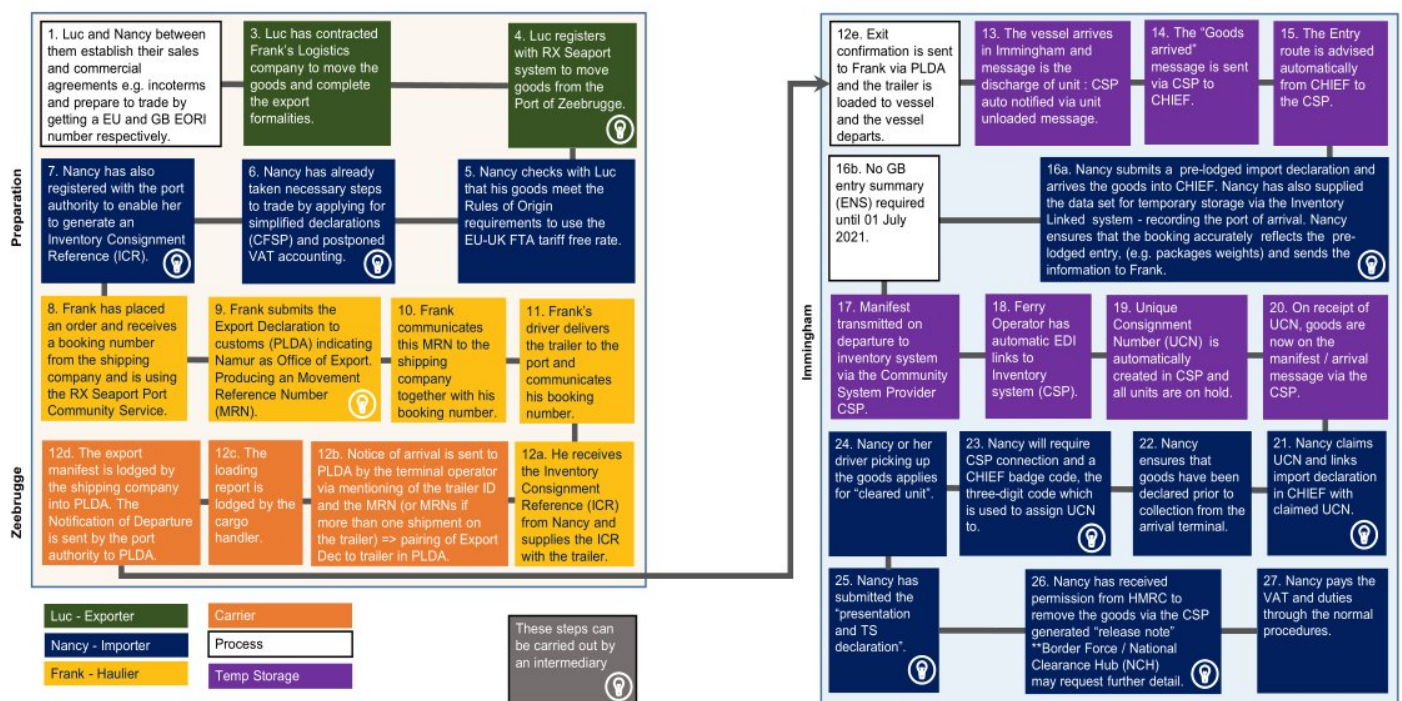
Preparation

1. Luc and Nancy between them establish their sales and commercial agreements e.g. incoterms and prepare to trade by getting a EU and GB EORI number respectively.

3. Luc has contracted Frank's Logistics company to move the goods and complete the export formalities.

4. Luc registers with RX Seaport system to move goods from the Port of Zeebrugge.

7. Nancy has also registered with the port authority to enable her to generate an Inventory Consignment Reference (ICR).

6. Nancy has already taken necessary steps to trade by applying for simplified declarations (CFSP) and postponed VAT accounting.

5. Nancy checks with Luc that his goods meet the Rules of Origin requirements to use the EU-UK FTA tariff free rate.

8. Frank has placed an order and receives a booking number from the shipping company and is using the RX Seaport Port Community Service.

9. Frank submits the Export Declaration to customs (PLDA) indicating Namur as Office of Export. Producing an Movement Reference Number (MRN).

10. Frank communicates this MRN to the shipping company together with his booking number.

11. Frank's driver delivers the trailer to the port and communicates his booking number.

Zeebrugge

12d. The export manifest is lodged by the shipping company into PLDA. The Notification of Departure is sent by the port authority to PLDA.

12c. The loading report is lodged by the cargo handler.

12b. Notice of arrival is sent to PLDA by the terminal operator via mentioning of the trailer ID and the MRN (or MRNs if more than one shipment on the trailer) => pairing of Export Dec to trailer in PLDA.

12a. He receives the Inventory Consignment Reference (ICR) from Nancy and supplies the ICR with the trailer.

Luc - Exporter
Nancy - Importer
Frank - Haulier
Carrier
Process
Temp Storage

These steps can be carried out by an intermediary

Immingham

12e. Exit confirmation is sent to Frank via PLDA and the trailer is loaded to vessel and the vessel departs.

13. The vessel arrives in Immingham and message is the discharge of unit : CSP auto notified via unit unloaded message.

14. The "Goods arrived" message is sent via CSP to CHIEF.

15. The Entry route is advised automatically from CHIEF to the CSP.

16b. No GB entry summary (ENS) required until 01 July 2021.

16a. Nancy submits a pre-lodged import declaration and arrives the goods into CHIEF. Nancy has also supplied the data set for temporary storage via the Inventory Linked system - recording the port of arrival. Nancy ensures that the booking accurately reflects the pre-lodged entry, (e.g. packages weights) and sends the information to Frank.

17. Manifest transmitted on departure to inventory system via the Community System Provider CSP.

18. Ferry Operator has automatic EDI links to Inventory system (CSP).

19. Unique Consignment Number (UCN) is automatically created in CSP and all units are on hold.

20. On receipt of UCN, goods are now on the manifest / arrival message via the CSP.

24. Nancy or her driver picking up the goods applies for "cleared unit".

23. Nancy will require CSP connection and a CHIEF badge code, the three-digit code which is used to assign UCN to.

22. Nancy ensures that goods have been declared prior to collection from the arrival terminal.

21. Nancy claims UCN and links import declaration in CHIEF with claimed UCN.

25. Nancy has submitted the "presentation and TS declaration".

26. Nancy has received permission from HMRC to remove the goods via the CSP generated "release note" **Border Force / National Clearance Hub (NCH) may request further detail.

27. Nancy pays the VAT and duties through the normal procedures.